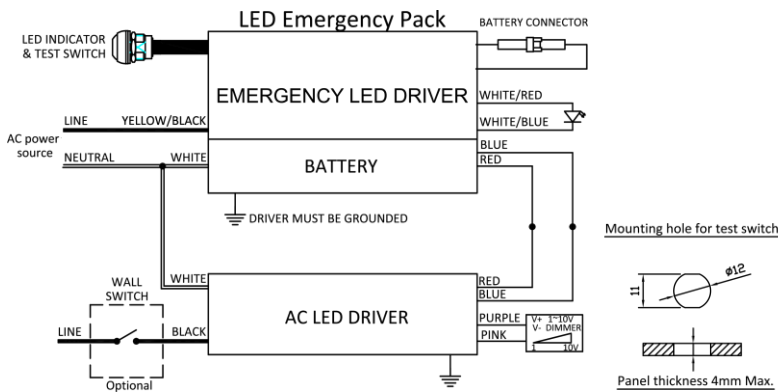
LED Emergency Pack

LED INDICATOR & TEST SWITCH

BATTERY CONNECTOR

EMERGENCY LED DRIVER

WHITE/RED

WHITE/BLUE

LINE

YELLOW/BLACK

AC power source

NEUTRAL

WHITE

BATTERY

BLUE

RED

DRIVER MUST BE GROUNDED

Mounting hole for test switch

WALL SWITCH

WHITE

RED

BLUE

LINE

BLACK

AC LED DRIVER

PURPLE

PINK

V+ 1~10V

V- DIMMER

1

10V

Optional

11

ø12

Panel thickness 4mm Max.